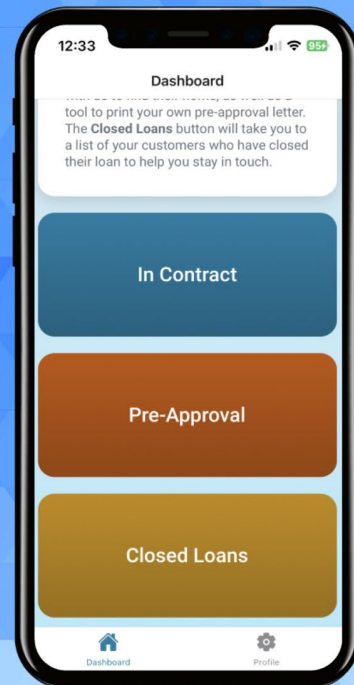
12:33

95+

Dashboard

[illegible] tool to print your own pre-approval letter. The **Closed Loans** button will take you to a list of your customers who have closed their loan to help you stay in touch.

In Contract

Pre-Approval

Closed Loans

Dashboard

Profile